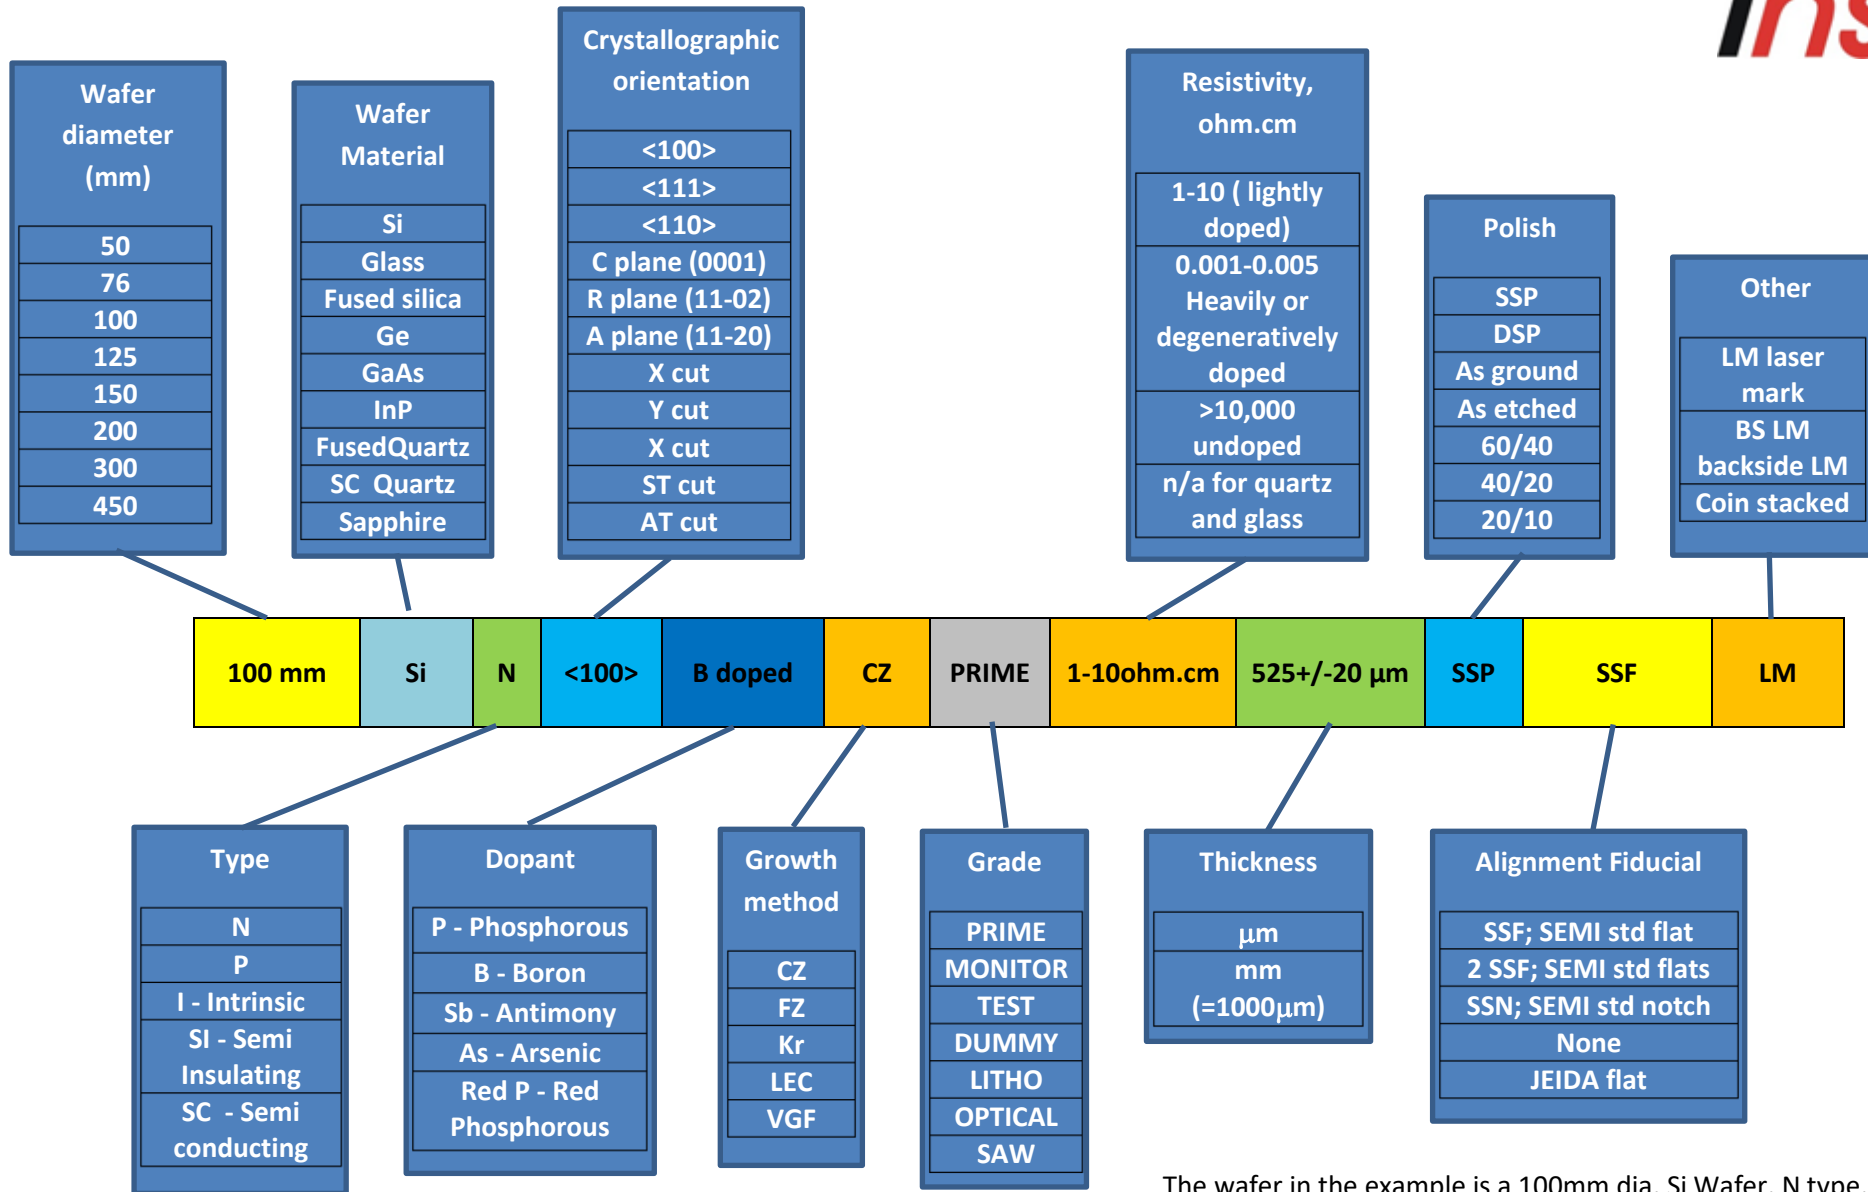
Ins

Wafer diameter (mm)

| 50 |
|---|
| 76 |
| 100 |
| 125 |
| 150 |
| 200 |
| 300 |
| 450 |

Wafer Material

| Si |
|---|
| Glass |
| Fused silica |
| Ge |
| GaAs |
| InP |
| FusedQuartz |
| SC Quartz |
| Sapphire |

Crystallographic orientation

| <100> |
|---|
| <111> |
| <110> |
| C plane (0001) |
| R plane (11-02) |
| A plane (11-20) |
| X cut |
| Y cut |
| X cut |
| ST cut |
| AT cut |

Resistivity, ohm.cm

| 1-10 ( lightly doped) |
|---|
| 0.001-0.005 Heavily or degeneratively doped |
| >10,000 undoped |
| n/a for quartz and glass |

Polish

| SSP |
|---|
| DSP |
| As ground |
| As etched |
| 60/40 |
| 40/20 |
| 20/10 |

Other

| LM laser mark |
|---|
| BS LM backside LM |
| Coin stacked |

| 100 mm | Si | N | <100> | B doped | CZ | PRIME | 1-10ohm.cm | 525+/-20 µm | SSP | SSF | LM |
|---|---|---|---|---|---|---|---|---|---|---|---|

Type

| N |
|---|
| P |
| I - Intrinsic |
| SI - Semi Insulating |
| SC - Semi conducting |

Dopant

| P - Phosphorous |
|---|
| B - Boron |
| Sb - Antimony |
| As - Arsenic |
| Red P - Red Phosphorous |

Growth method

| CZ |
|---|
| FZ |
| Kr |
| LEC |
| VGF |

Grade

| PRIME |
|---|
| MONITOR |
| TEST |
| DUMMY |
| LITHO |
| OPTICAL |
| SAW |

Thickness

| µm |
|---|
| mm (=1000µm) |

Alignment Fiducial

| SSF; SEMI std flat |
|---|
| 2 SSF; SEMI std flats |
| SSN; SEMI std notch |
| None |
| JEIDA flat |

The wafer in the example is a 100mm dia. Si Wafer, N type